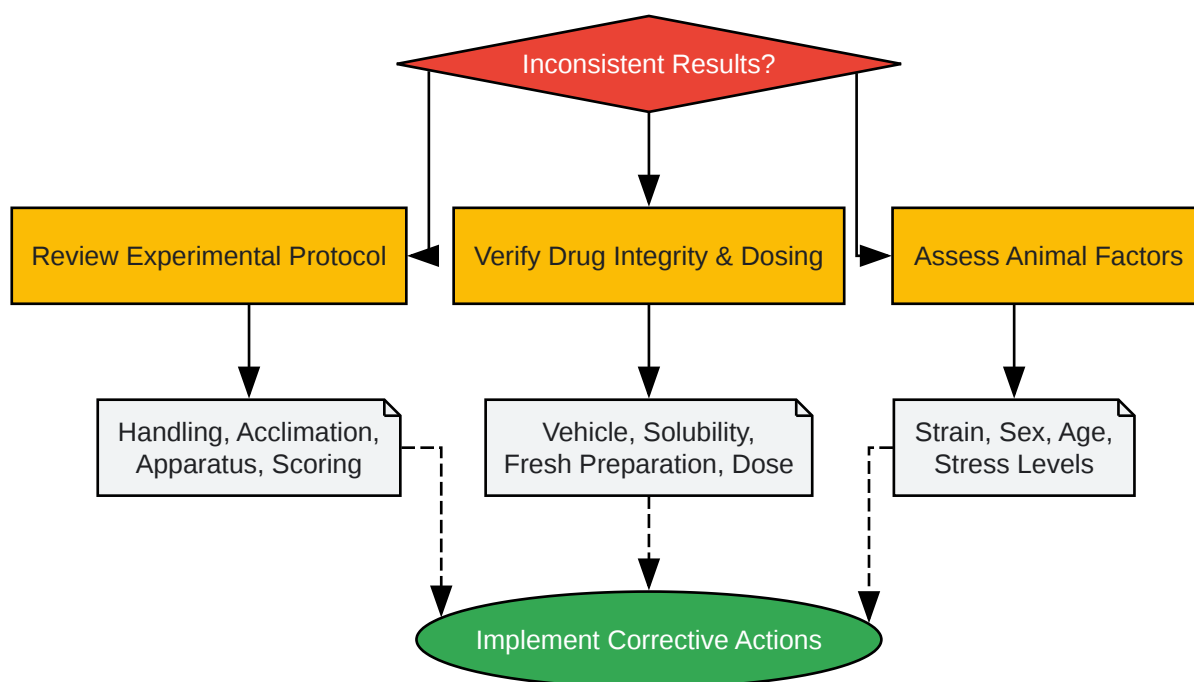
Inconsistent Results?

Review Experimental Protocol

Verify Drug Integrity & Dosing

Assess Animal Factors

Handling, Acclimation, Apparatus, Scoring

Vehicle, Solubility, Fresh Preparation, Dose

Strain, Sex, Age, Stress Levels

Implement Corrective Actions